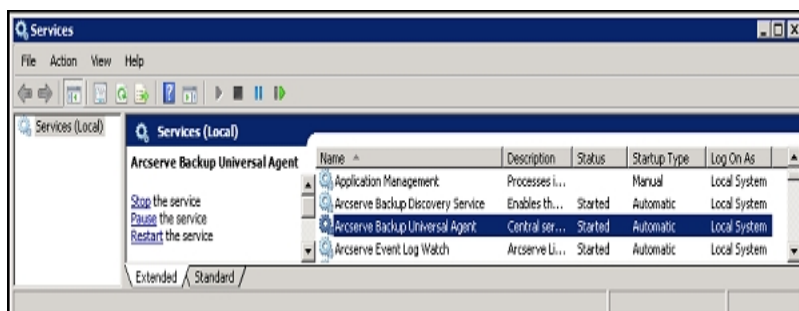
Services

File Action View Help

Services (Local)

Services (Local)

Arcserve Backup Universal Agent

Stop the service
Pause the service
Restart the service

| Name | Description | Status | Startup Type | Log On As |
|---|---|---|---|---|
| Application Management | Processes i... | | Manual | Local System |
| Arcserve Backup Discovery Service | Enables th... | Started | Automatic | Local System |
| Arcserve Backup Universal Agent | Central ser... | Started | Automatic | Local System |
| Arcserve Event Log Watch | Arcserve Li... | Started | Automatic | Local System |

Extended Standard